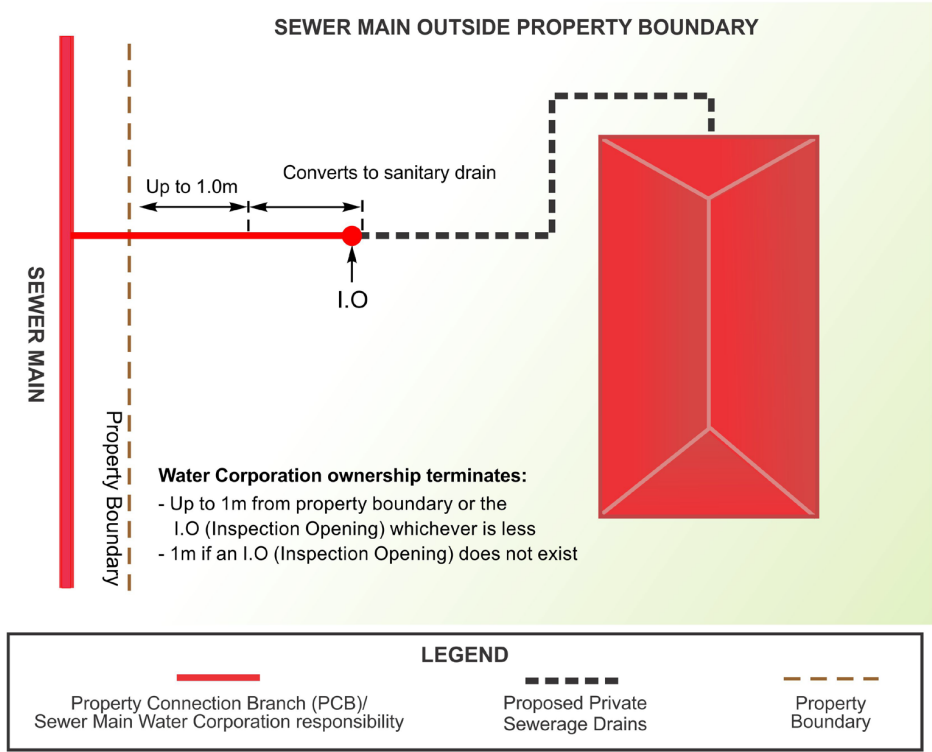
SEWER MAIN OUTSIDE PROPERTY BOUNDARY

Up to 1.0m

Converts to sanitary drain

I.O

SEWER MAIN

Property Boundary

**Water Corporation ownership terminates:**
- Up to 1m from property boundary or the I.O (Inspection Opening) whichever is less
- 1m if an I.O (Inspection Opening) does not exist

LEGEND

Property Connection Branch (PCB)/ Sewer Main Water Corporation responsibility

Proposed Private Sewerage Drains

Property Boundary